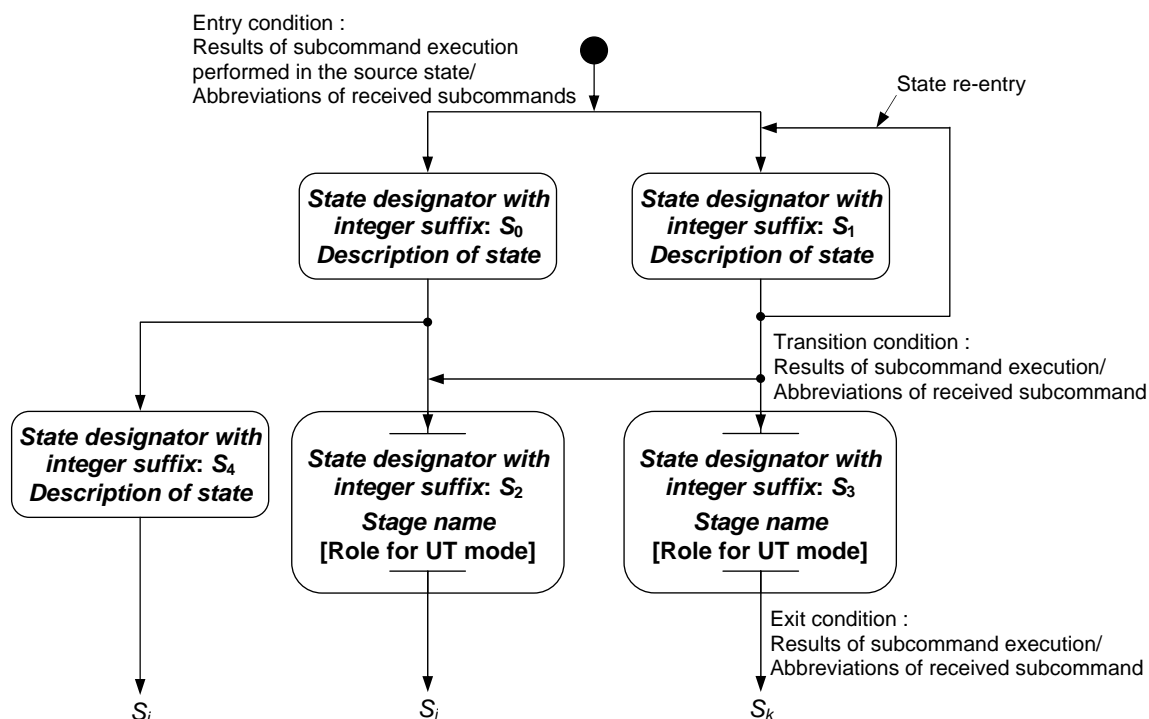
Entry condition :
Results of subcommand execution performed in the source state/
Abbreviations of received subcommands

State re-entry

***State designator with integer suffix*: $S_0$**
***Description of state***

***State designator with integer suffix*: $S_1$**
***Description of state***

Transition condition :
Results of subcommand execution/
Abbreviations of received subcommand

***State designator with integer suffix*: $S_4$**
***Description of state***

***State designator with integer suffix*: $S_2$**
***Stage name***
**[Role for UT mode]**

***State designator with integer suffix*: $S_3$**
***Stage name***
**[Role for UT mode]**

Exit condition :
Results of subcommand execution/
Abbreviations of received subcommand

$S_i$

$S_j$

$S_k$